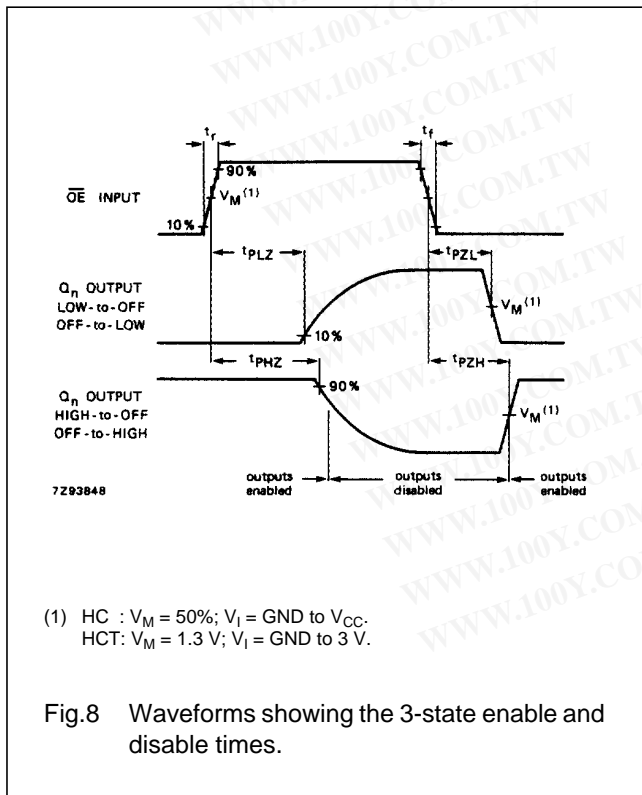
$t_r$

$t_f$

90 %

$\overline{OE}$ INPUT

$V_M^{(1)}$

10 %

$t_{PLZ}$

$t_{PZL}$

$Q_n$ OUTPUT
LOW-to-OFF
OFF-to-LOW

$V_M^{(1)}$

10 %

$t_{PHZ}$

$t_{PZH}$

$Q_n$ OUTPUT
HIGH-to-OFF
OFF-to-HIGH

90 %

$V_M^{(1)}$

7Z93848

outputs enabled

outputs disabled

outputs enabled

(1) HC : $V_M$ = 50%; $V_I$ = GND to $V_{CC}$.
HCT: $V_M$ = 1.3 V; $V_I$ = GND to 3 V.

Fig.8 Waveforms showing the 3-state enable and disable times.

WWW.100Y.COM.TW